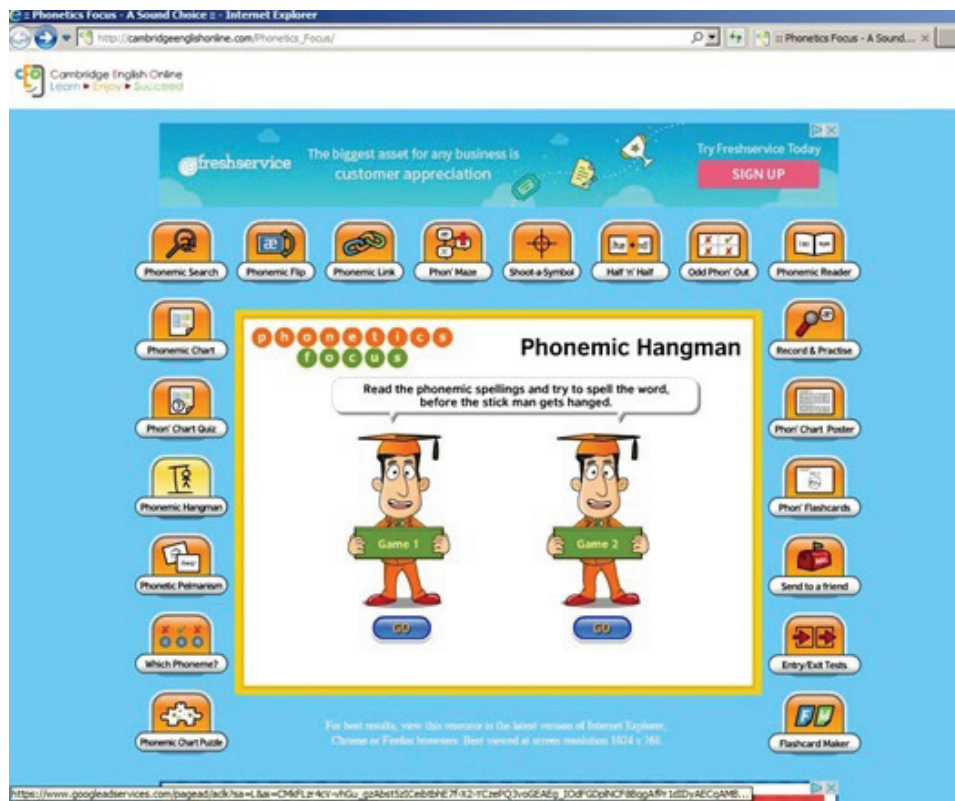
:: Phonetics Focus - A Sound Choice :: - Internet Explorer

http://cambridgeenglishonline.com/Phonetics_Focus/

:: Phonetics Focus - A Sound...

Cambridge English Online
Learn ▸ Enjoy ▸ Succeed

freshservice The biggest asset for any business is customer appreciation Try Freshservice Today SIGN UP

Phonemic Search
Phonemic Flip
Phonemic Link
Phon' Maze
Shoot-a-Symbol
Half 'n' Half
Odd Phon' Out
Phonemic Reader

Phonemic Chart
Phon' Chart Quiz
Phonemic Hangman
Phonetic Pelmanism
Which Phoneme?
Phonemic Chart Puzzle

phonetics focus

Phonemic Hangman

Read the phonemic spellings and try to spell the word, before the stick man gets hanged.

Game 1
GO

Game 2
GO

Record & Practise
Phon' Chart Poster
Phon' Flashcards
Send to a friend
Entry/Exit Tests
Flashcard Maker

For best results, view this resource in the latest version of Internet Explorer, Chrome or Firefox browsers. Best viewed at screen resolution 1024 x 768.

https://www.googleadservices.com/pagead/aclk?sa=L&ai=CMkFLzr4cV-vhGu_gzAbst5zICebtbhE7f-X2-YCzePQ3voGEAEg_IOdFGDpNCF8BggAffr1dIDyAECgAMB...